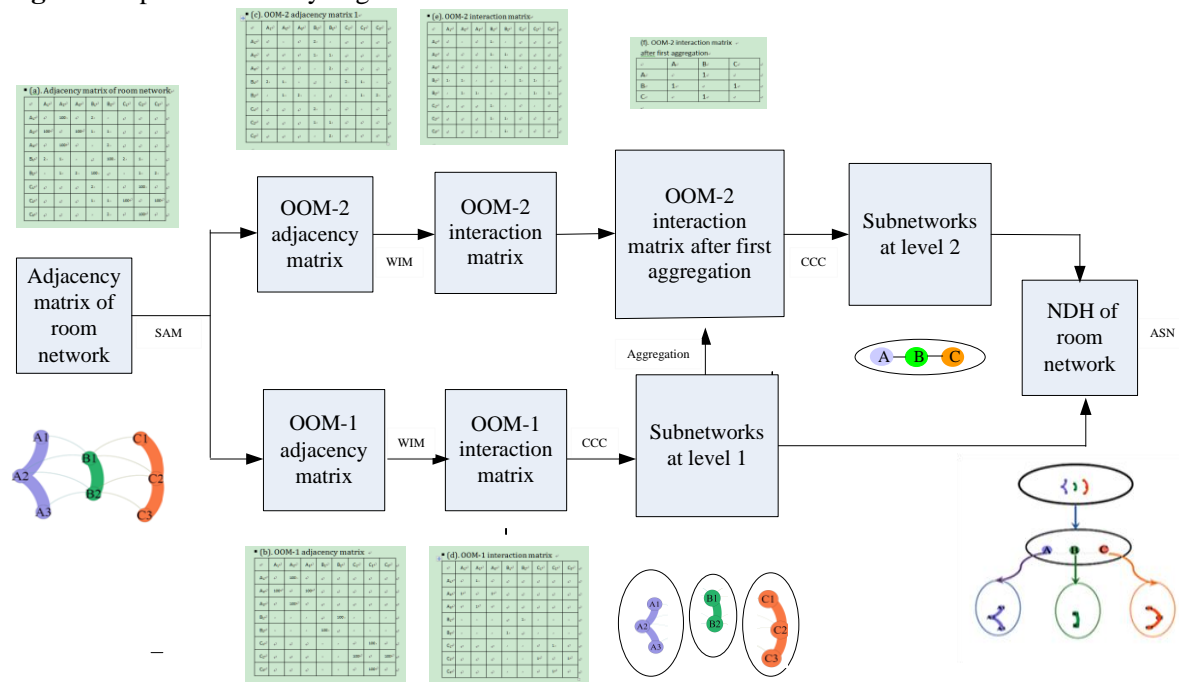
(c). OOM-2 adjacency matrix

(e). OOM-2 interaction matrix

(f). OOM-2 interaction matrix after first aggregation

| | A | B | C |
|---|---|---|---|
| A | | 1 | |
| B | 1 | | 1 |
| C | | 1 | |

(a). Adjacency matrix of room network

OOM-2 adjacency matrix

WIM

OOM-2 interaction matrix

OOM-2 interaction matrix after first aggregation

CCC

Subnetworks at level 2

Adjacency matrix of room network

SAM

Aggregation

A B C

NDH of room network

ASN

A1 A2 A3 B1 B2 C1 C2 C3

OOM-1 adjacency matrix

WIM

OOM-1 interaction matrix

CCC

Subnetworks at level 1

A B C

(b). OOM-1 adjacency matrix

(d). OOM-1 interaction matrix

A1 A2 A3

B1 B2

C1 C2 C3